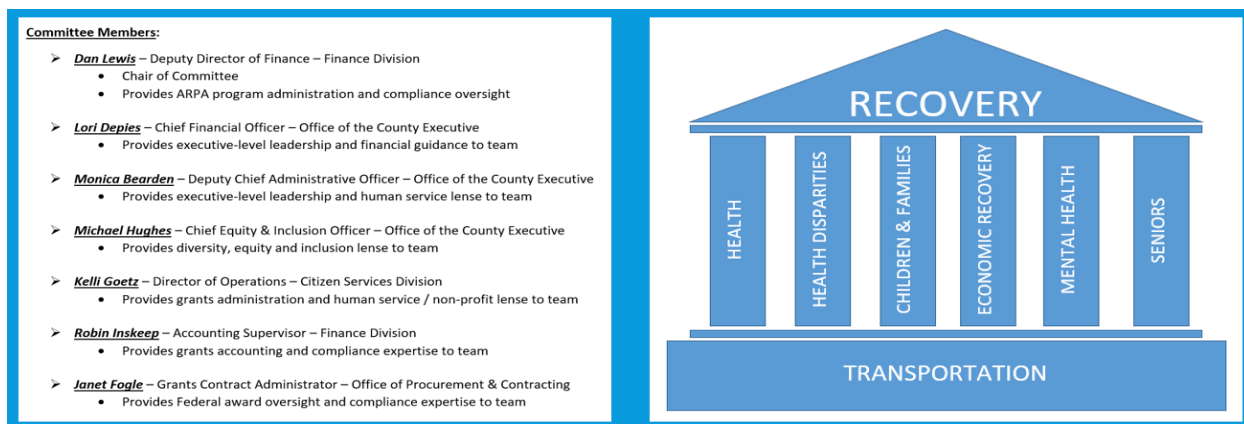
Committee Members:

➢ Dan Lewis – Deputy Director of Finance – Finance Division
• Chair of Committee
• Provides ARPA program administration and compliance oversight

➢ Lori Depies – Chief Financial Officer – Office of the County Executive
• Provides executive-level leadership and financial guidance to team

➢ Monica Bearden – Deputy Chief Administrative Officer – Office of the County Executive
• Provides executive-level leadership and human service lense to team

➢ Michael Hughes – Chief Equity & Inclusion Officer – Office of the County Executive
• Provides diversity, equity and inclusion lense to team

➢ Kelli Goetz – Director of Operations – Citizen Services Division
• Provides grants administration and human service / non-profit lense to team

➢ Robin Inskeep – Accounting Supervisor – Finance Division
• Provides grants accounting and compliance expertise to team

➢ Janet Fogle – Grants Contract Administrator – Office of Procurement & Contracting
• Provides Federal award oversight and compliance expertise to team

RECOVERY

HEALTH

HEALTH DISPARITIES

CHILDREN & FAMILIES

ECONOMIC RECOVERY

MENTAL HEALTH

SENIORS

TRANSPORTATION